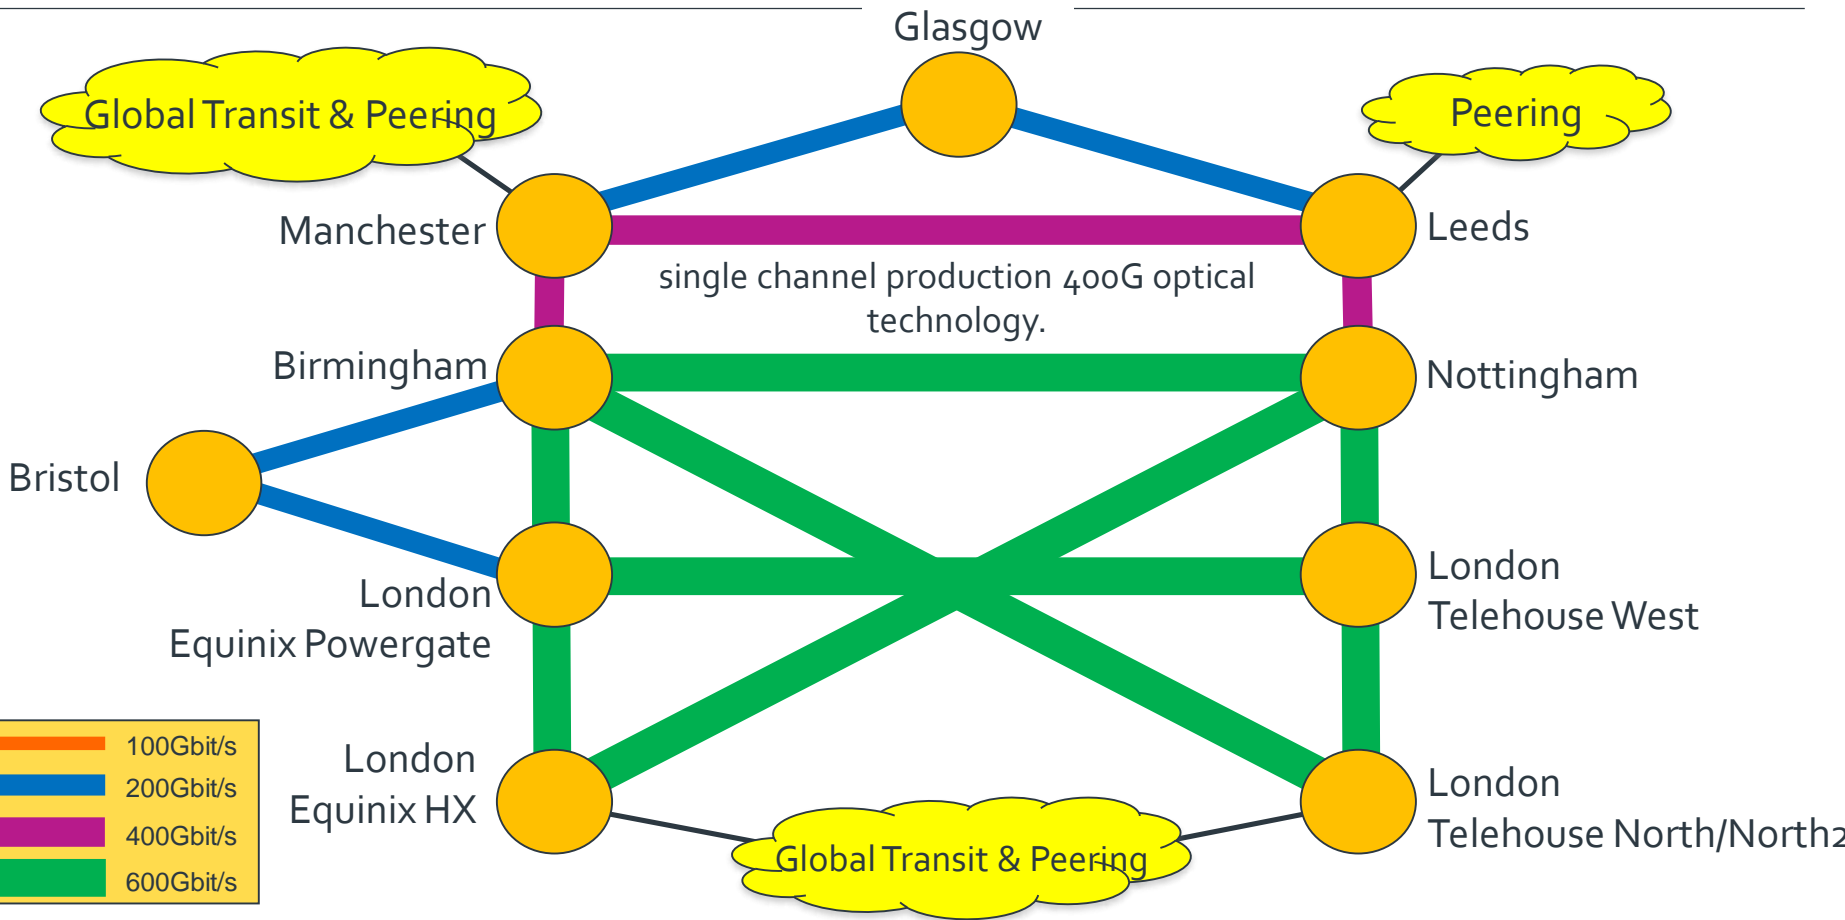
Glasgow

Global Transit & Peering

Peering

Manchester

Leeds

single channel production 400G optical technology.

Birmingham

Nottingham

Bristol

London Equinix Powergate

London Telehouse West

London Equinix HX

Global Transit & Peering

London Telehouse North/North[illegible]

100Gbit/s
200Gbit/s
400Gbit/s
600Gbit/s